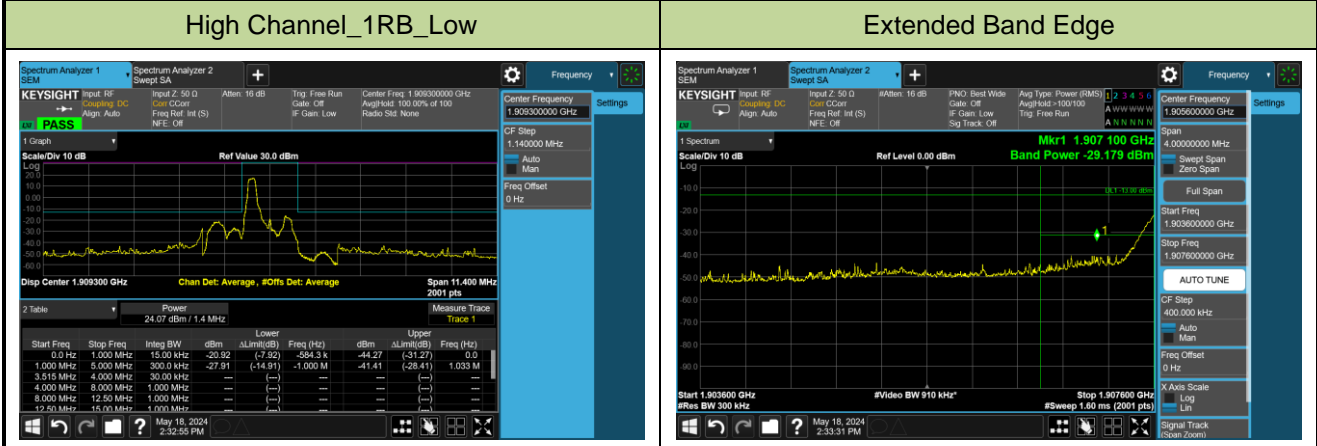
| High Channel_1RB_Low | Extended Band Edge |
|---|---|

Spectrum Analyzer 1 SEM
Spectrum Analyzer 2 Swept SA
Frequency
KEYSIGHT Input: RF Coupling: DC Align: Auto
Input Z: 50 Ω Corr CCorr Freq Ref: Int (S) NFE: Off
Atten: 16 dB
Trig: Free Run Gate: Off IF Gain: Low
Center Freq: 1.909300000 GHz Avg|Hold: 100.00% of 100 Radio Std: None
PASS
Center Frequency
1.909300000 GHz
Settings
1 Graph
Scale/Div 10 dB
Ref Value 30.0 dBm
Log
20.0
10.0
0.00
-10.0
-20.0
-30.0
-40.0
-50.0
-60.0
CF Step
1.140000 MHz
Auto
Man
Freq Offset
0 Hz
Disp Center 1.909300 GHz
Chan Det: Average, #Offs Det: Average
Span 11.400 MHz
2001 pts
2 Table
Power
24.07 dBm / 1.4 MHz
Measure Trace
Trace 1

| Start Freq | Stop Freq | Integ BW | Lower dBm | Lower ΔLimit(dB) | Lower Freq (Hz) | Upper dBm | Upper ΔLimit(dB) | Upper Freq (Hz) |
|---|---|---|---|---|---|---|---|---|
| 0.0 Hz | 1.000 MHz | 15.00 kHz | -20.92 | (-7.92) | -584.3 k | -44.27 | (-31.27) | 0.0 |
| 1.000 MHz | 5.000 MHz | 300.0 kHz | -27.91 | (-14.91) | -1.000 M | -41.41 | (-28.41) | 1.033 M |
| 3.515 MHz | 4.000 MHz | 30.00 kHz | --- | (---) | --- | --- | (---) | --- |
| 4.000 MHz | 8.000 MHz | 1.000 MHz | --- | (---) | --- | --- | (---) | --- |
| 8.000 MHz | 12.50 MHz | 1.000 MHz | --- | (---) | --- | --- | (---) | --- |
| 12.50 MHz | 15.00 MHz | 1.000 MHz | --- | (---) | --- | --- | (---) | --- |

May 18, 2024
2:32:55 PM

Spectrum Analyzer 1 SEM
Spectrum Analyzer 2 Swept SA
Frequency
KEYSIGHT Input: RF Coupling: DC Align: Auto
Input Z: 50 Ω Corr CCorr Freq Ref: Int (S) NFE: Off
#Atten: 16 dB
PNO: Best Wide Gate: Off IF Gain: Low Sig Track: Off
Avg Type: Power (RMS) Avg|Hold:>100/100 Trig: Free Run
1 2 3 4 5 6
A W W W W W
A N N N N N
Center Frequency
1.905600000 GHz
Settings
1 Spectrum
Scale/Div 10 dB
Ref Level 0.00 dBm
Log
Mkr1 1.907 100 GHz
Band Power -29.179 dBm
-10.0
-20.0
-30.0
-40.0
-50.0
-60.0
-70.0
-80.0
-90.0
DL1 -13.00 dBm
1
Span
4.00000000 MHz
Swept Span
Zero Span
Full Span
Start Freq
1.903600000 GHz
Stop Freq
1.907600000 GHz
AUTO TUNE
CF Step
400.000 kHz
Auto
Man
Freq Offset
0 Hz
X Axis Scale
Log
Lin
Signal Track (Span Zoom)
Start 1.903600 GHz
#Res BW 300 kHz
#Video BW 910 kHz*
Stop 1.907600 GHz
#Sweep 1.60 ms (2001 pts)
May 18, 2024
2:33:31 PM